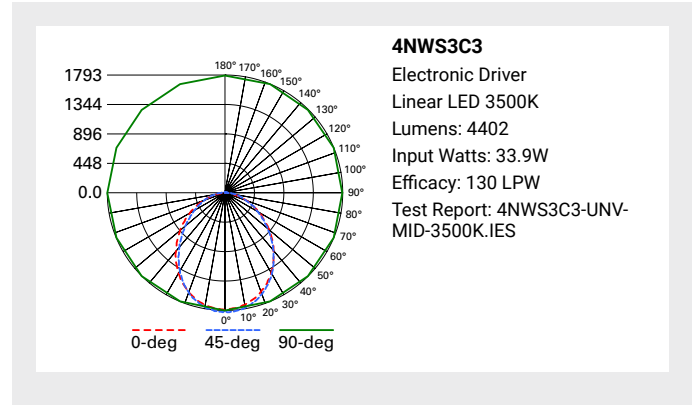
1793
1344
896
448
0.0

180° 170° 160° 150° 140° 130° 120° 110° 100° 90° 80° 70° 60° 50° 40° 30° 20° 10° 0°

0-deg
45-deg
90-deg

4NWS3C3
Electronic Driver
Linear LED 3500K
Lumens: 4402
Input Watts: 33.9W
Efficacy: 130 LPW
Test Report: 4NWS3C3-UNV-MID-3500K.IES